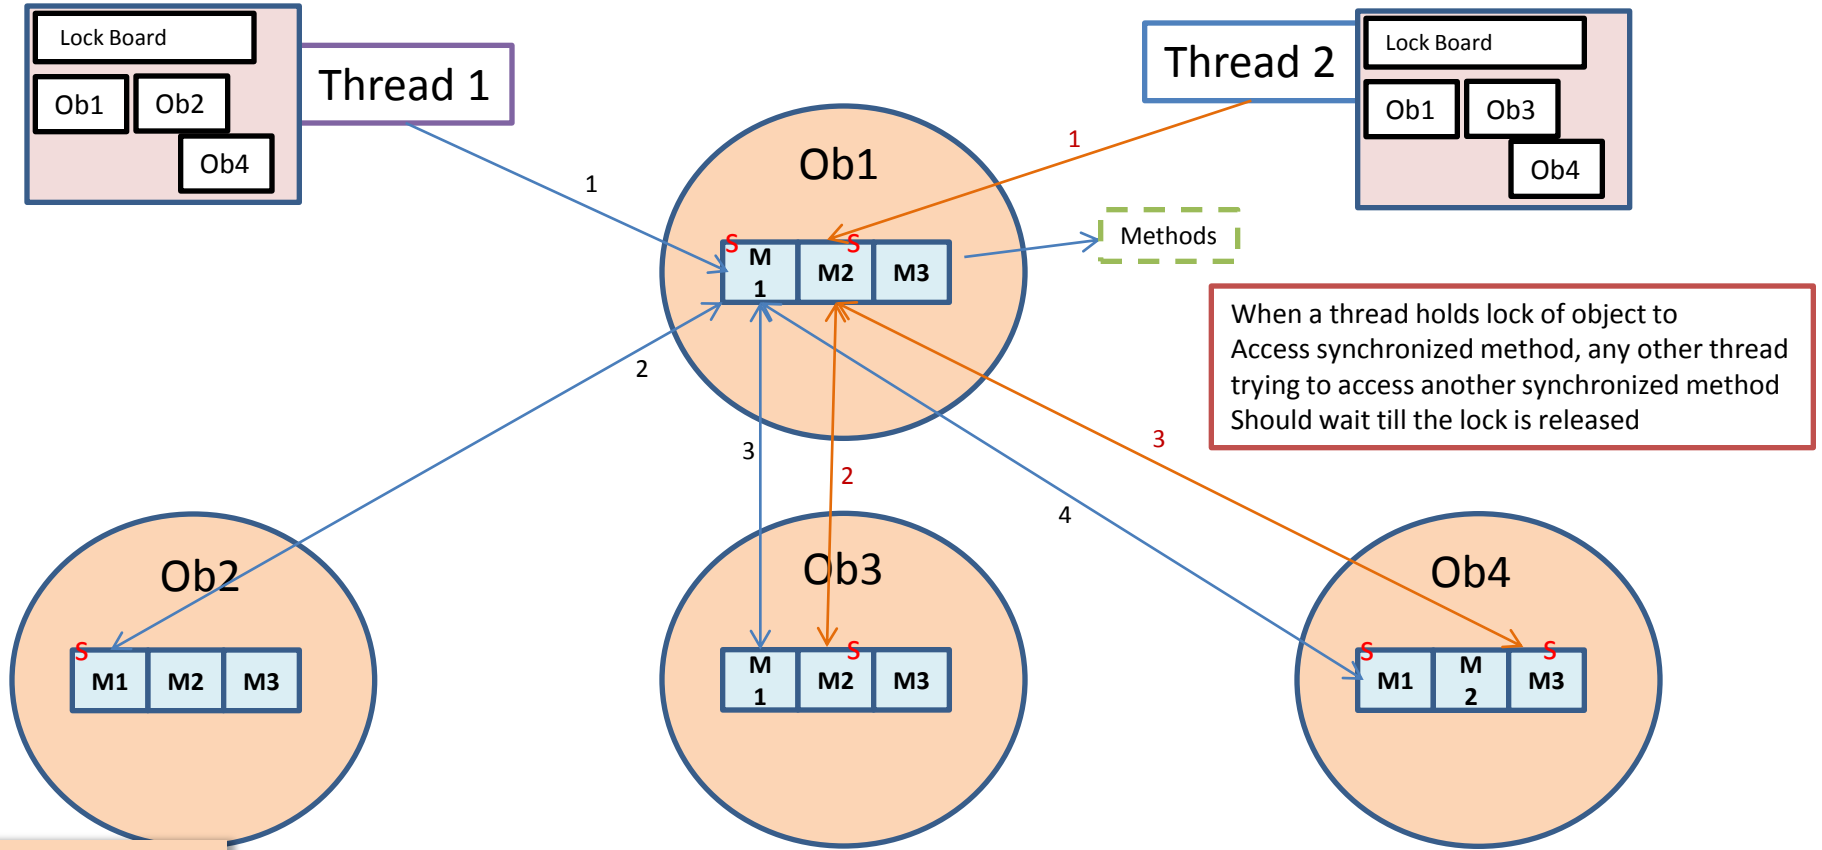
Lock Board
Ob1
Ob2
Ob4

Thread 1

Thread 2

Lock Board
Ob1
Ob3
Ob4

1

1

Ob1

S
M 1
S
M2
M3

Methods

When a thread holds lock of object to Access synchronized method, any other thread trying to access another synchronized method Should wait till the lock is released

2

3

2

3

4

Ob2
S
M1
M2
M3

Ob3
M 1
S
M2
M3

Ob4
S
M1
M 2
S
M3